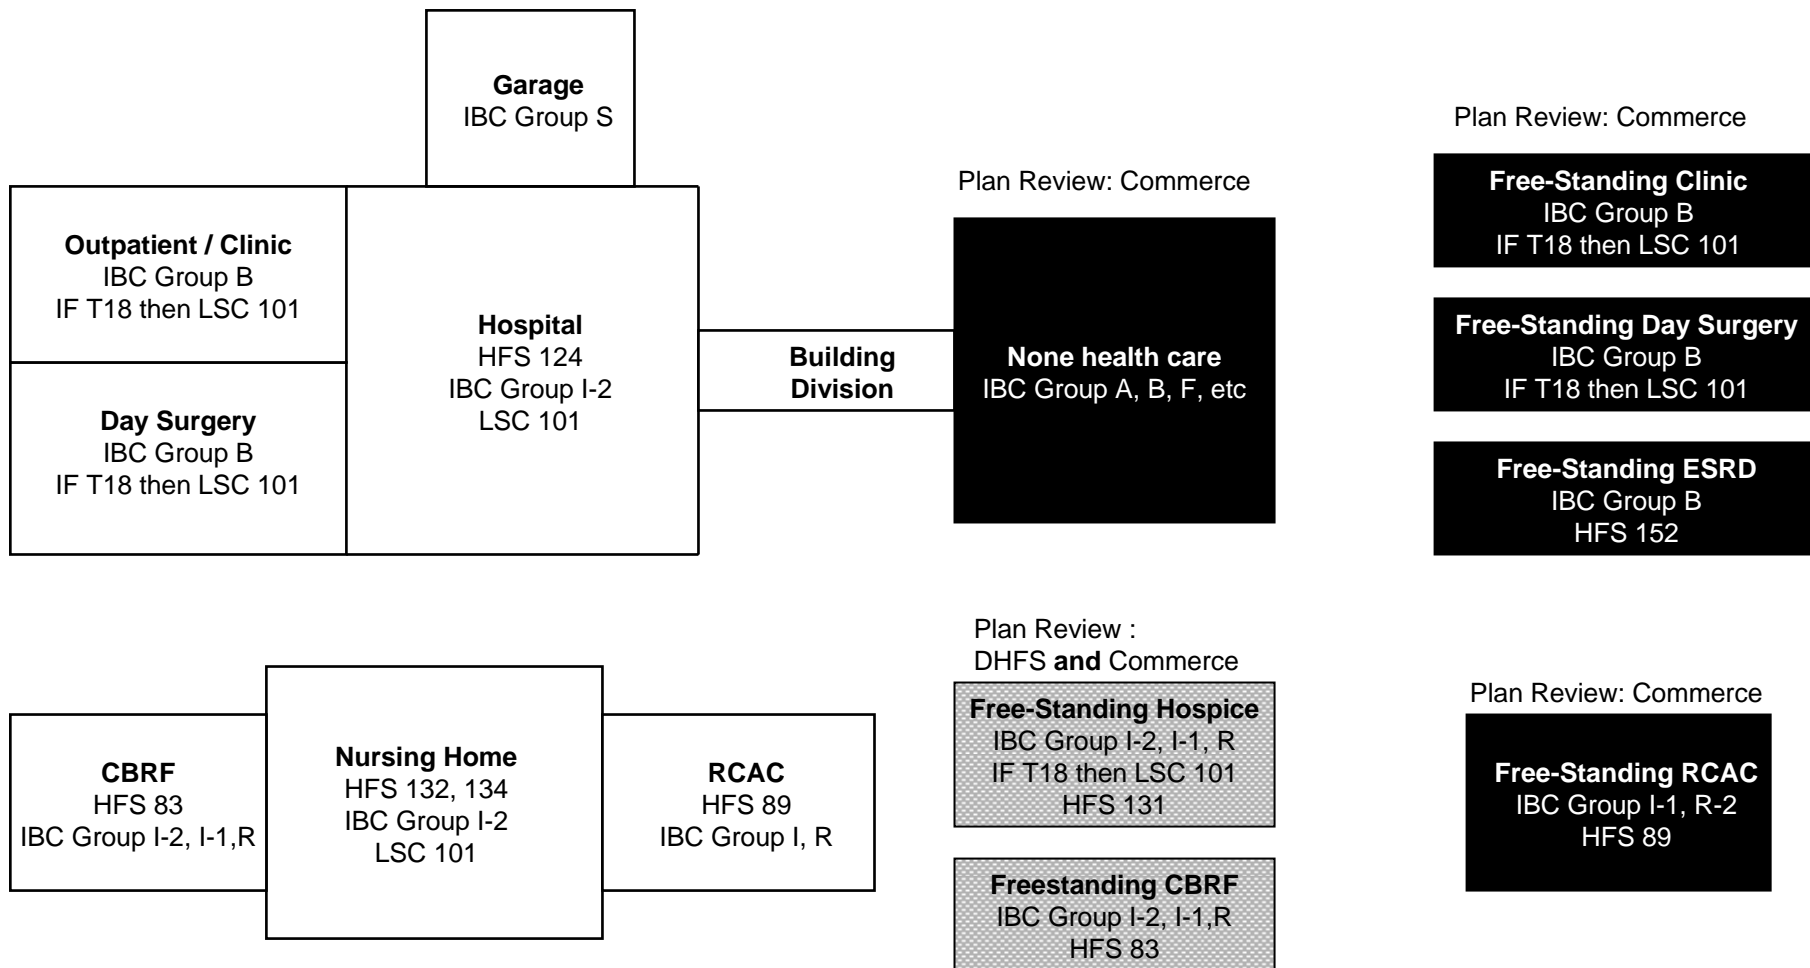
Garage
IBC Group S

Outpatient / Clinic
IBC Group B
IF T18 then LSC 101

Hospital
HFS 124
IBC Group I-2
LSC 101

Day Surgery
IBC Group B
IF T18 then LSC 101

Building Division

Plan Review: Commerce

None health care
IBC Group A, B, F, etc

Plan Review: Commerce

Free-Standing Clinic
IBC Group B
IF T18 then LSC 101

Free-Standing Day Surgery
IBC Group B
IF T18 then LSC 101

Free-Standing ESRD
IBC Group B
HFS 152

CBRF
HFS 83
IBC Group I-2, I-1,R

Nursing Home
HFS 132, 134
IBC Group I-2
LSC 101

RCAC
HFS 89
IBC Group I, R

Plan Review :
DHFS and Commerce

Free-Standing Hospice
IBC Group I-2, I-1, R
IF T18 then LSC 101
HFS 131

Freestanding CBRF
IBC Group I-2, I-1,R
HFS 83

Plan Review: Commerce

Free-Standing RCAC
IBC Group I-1, R-2
HFS 89